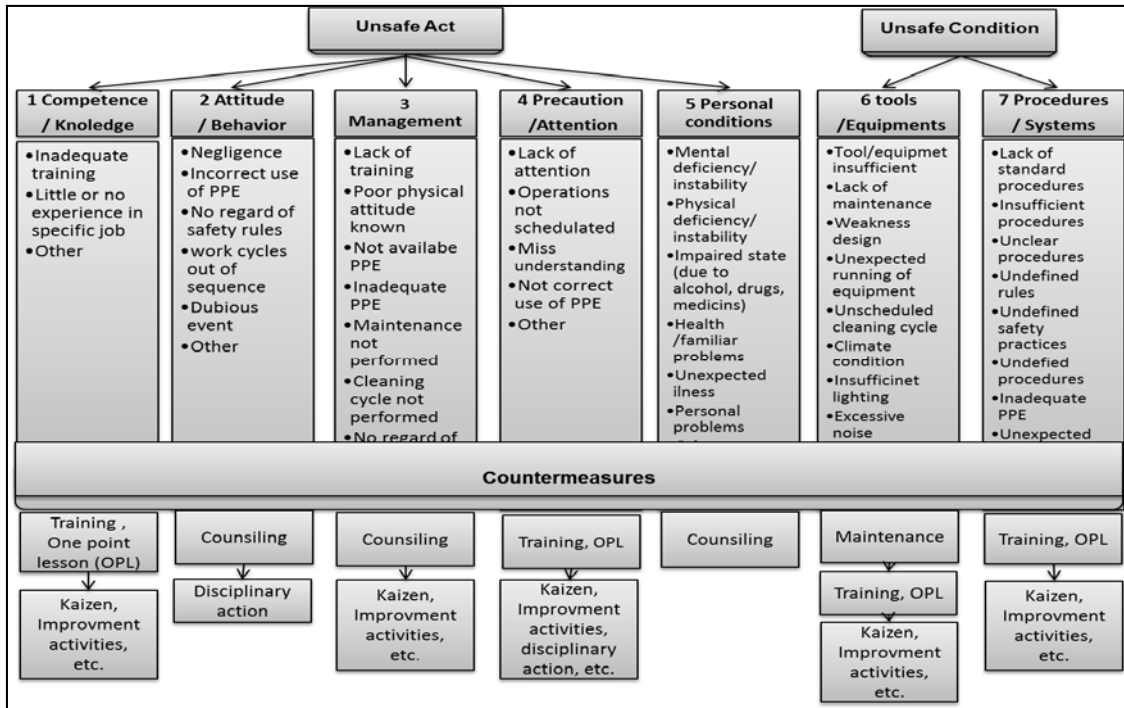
Unsafe Act

Unsafe Condition

1 Competence / Knoledge
•Inadequate training
•Little or no experience in specific job
•Other

2 Attitude / Behavior
•Negligence
•Incorrect use of PPE
•No regard of safety rules
•work cycles out of sequence
•Dubious event
•Other

3 Management
•Lack of training
•Poor physical attitude known
•Not availabe PPE
•Inadequate PPE
•Maintenance not performed
•Cleaning cycle not performed
•No regard of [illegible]

4 Precaution /Attention
•Lack of attention
•Operations not schedulated
•Miss understanding
•Not correct use of PPE
•Other

5 Personal conditions
•Mental deficiency/ instability
•Physical deficiency/ instability
•Impaired state (due to alcohol, drugs, medicins)
•Health /familiar problems
•Unexpected ilness
•Personal problems
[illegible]

6 tools /Equipments
•Tool/equipmet insufficient
•Lack of maintenance
•Weakness design
•Unexpected running of equipment
•Unscheduled cleaning cycle
•Climate condition
•Insufficinet lighting
•Excessive noise

7 Procedures / Systems
•Lack of standard procedures
•Insufficient procedures
•Unclear procedures
•Undefined rules
•Undefined safety practices
•Undefied procedures
•Inadequate PPE
•Unexpected

Countermeasures

Training , One point lesson (OPL)
Kaizen, Improvment activities, etc.

Counsiling
Disciplinary action

Counsiling
Kaizen, Improvment activities, etc.

Training, OPL
Kaizen, Improvment activities, disciplinary action, etc.

Counsiling

Maintenance
Training, OPL
Kaizen, Improvment activities, etc.

Training, OPL
Kaizen, Improvment activities, etc.